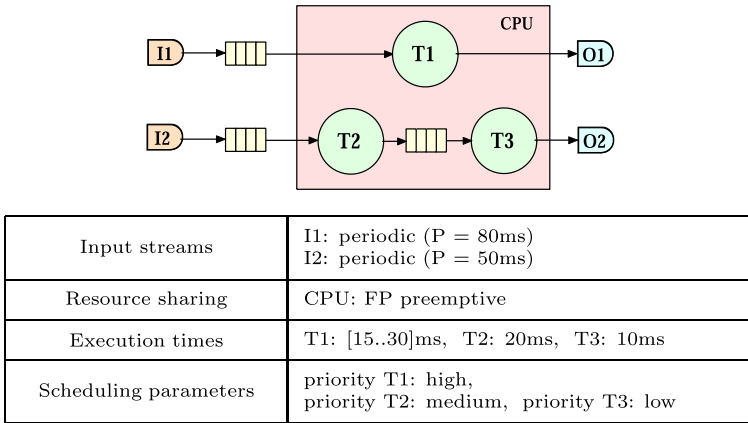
CPU

I1

T1

O1

I2

T2

T3

O2

| Input streams | I1: periodic (P = 80ms)<br>I2: periodic (P = 50ms) |
|---|---|
| Resource sharing | CPU: FP preemptive |
| Execution times | T1: [15..30]ms, T2: 20ms, T3: 10ms |
| Scheduling parameters | priority T1: high,<br>priority T2: medium, priority T3: low |